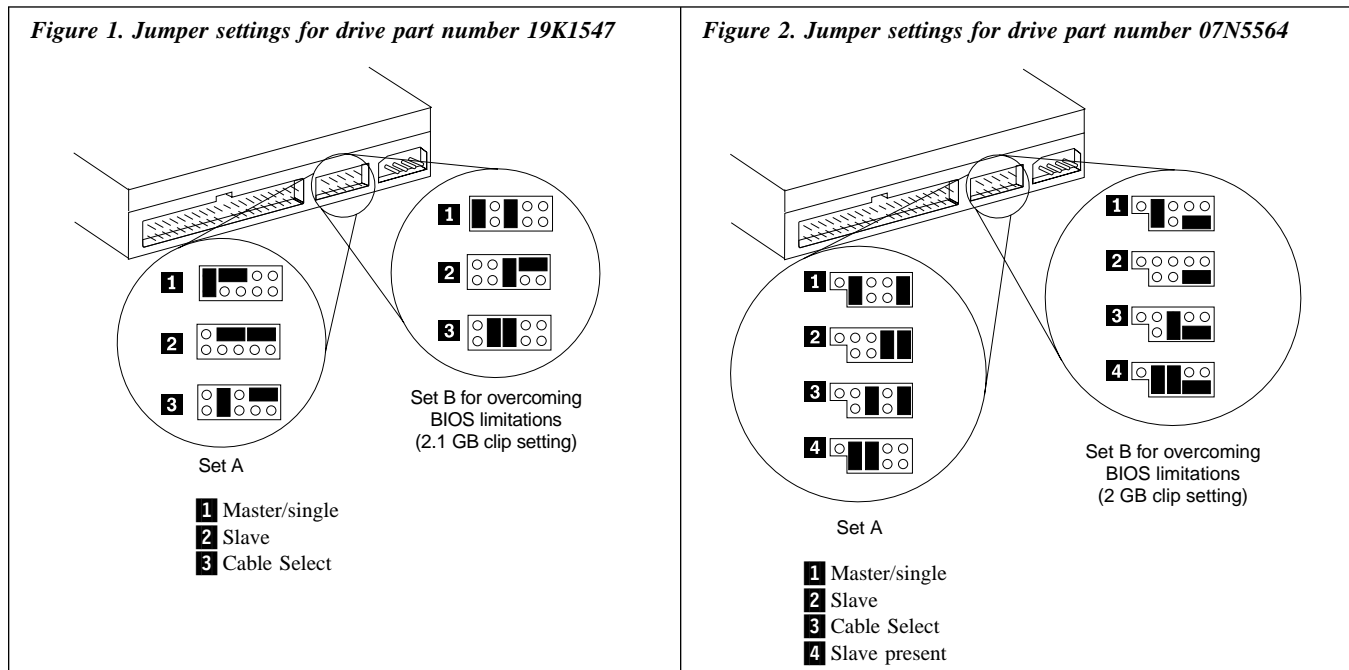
*Figure 1. Jumper settings for drive part number 19K1547*

1
2
3

Set A

1
2
3

Set B for overcoming BIOS limitations (2.1 GB clip setting)

1 Master/single
2 Slave
3 Cable Select

*Figure 2. Jumper settings for drive part number 07N5564*

1
2
3
4

Set A

1
2
3
4

Set B for overcoming BIOS limitations (2 GB clip setting)

1 Master/single
2 Slave
3 Cable Select
4 Slave present